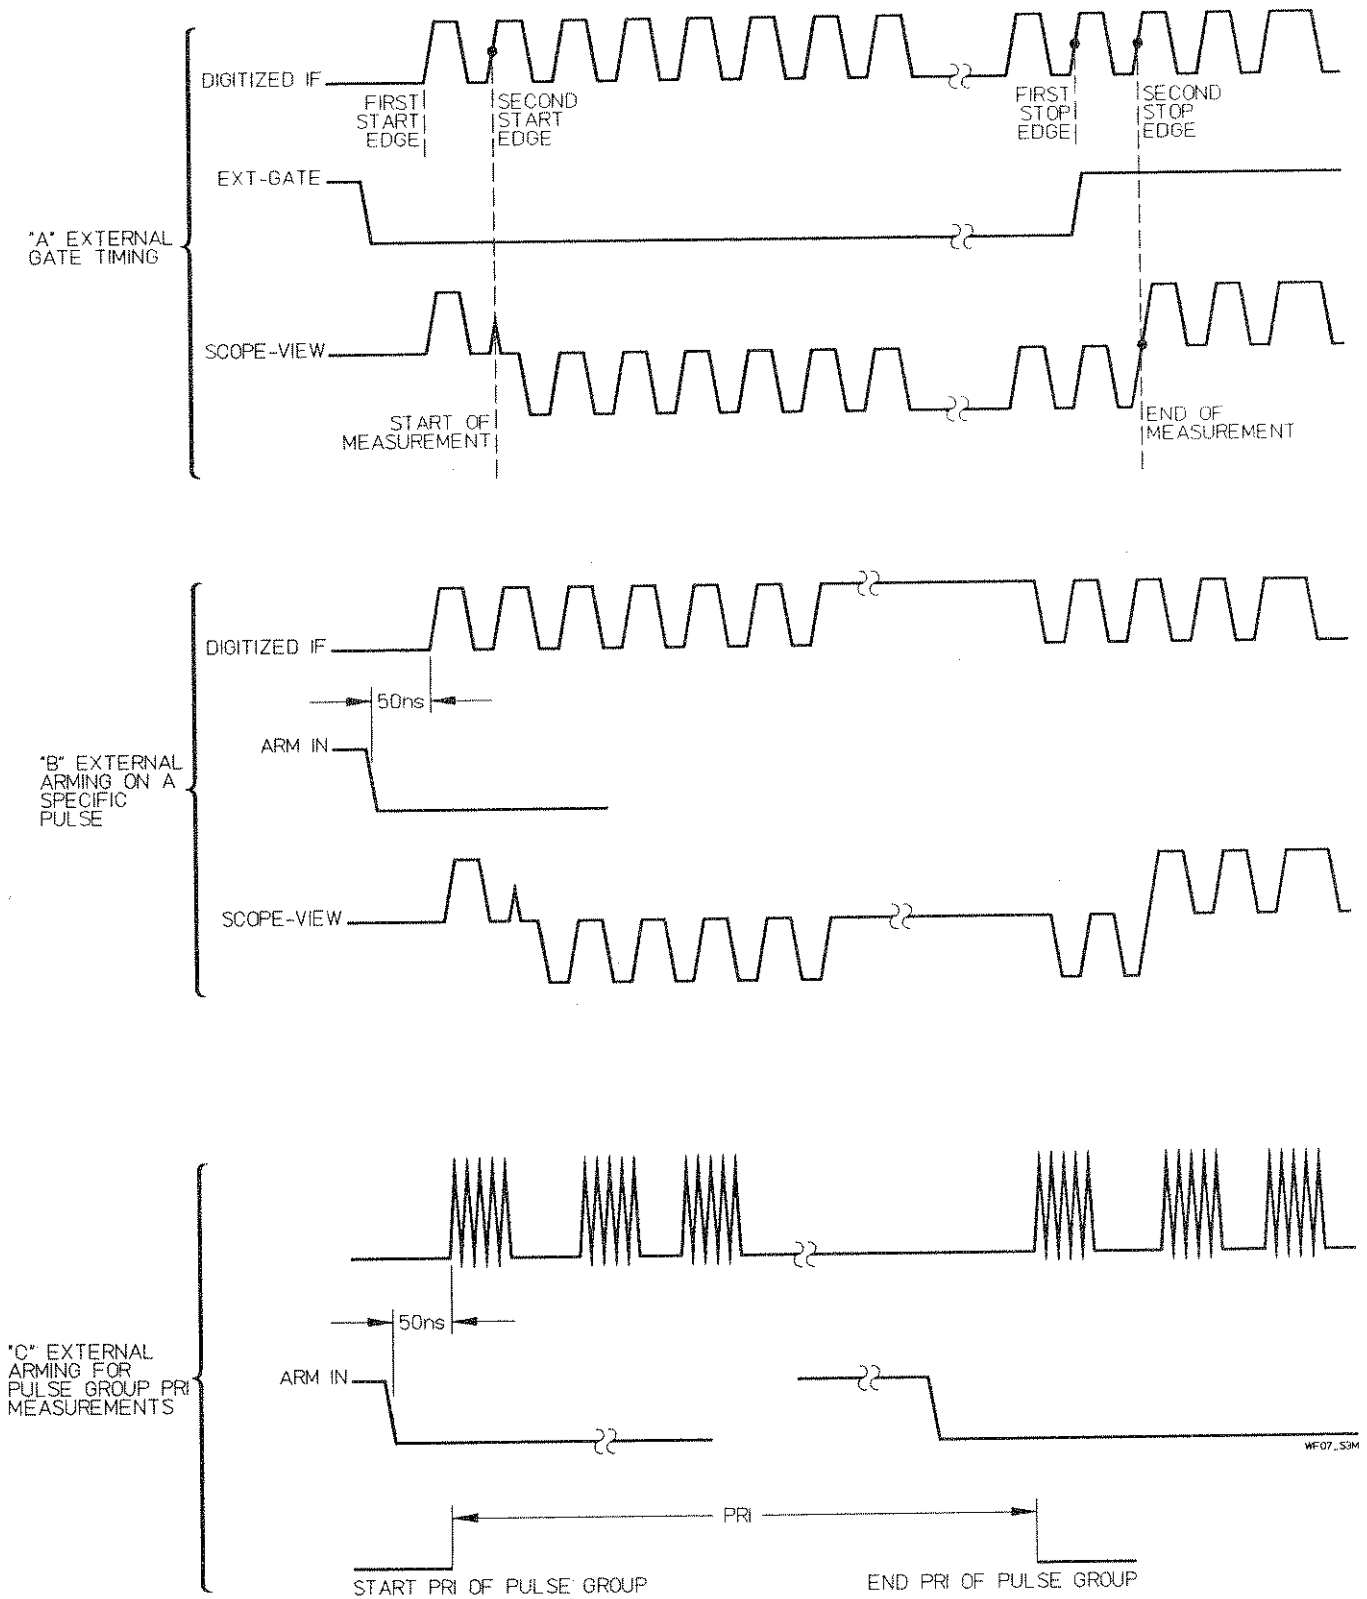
DIGITIZED IF

FIRST START EDGE

SECOND START EDGE

FIRST STOP EDGE

SECOND STOP EDGE

EXT-GATE

"A" EXTERNAL GATE TIMING

SCOPE-VIEW

START OF MEASUREMENT

END OF MEASUREMENT

DIGITIZED IF

50ns

ARM IN

"B" EXTERNAL ARMING ON A SPECIFIC PULSE

SCOPE-VIEW

50ns

"C" EXTERNAL ARMING FOR PULSE GROUP PRI MEASUREMENTS

ARM IN

WF07_S3M

PRI

START PRI OF PULSE GROUP

END PRI OF PULSE GROUP